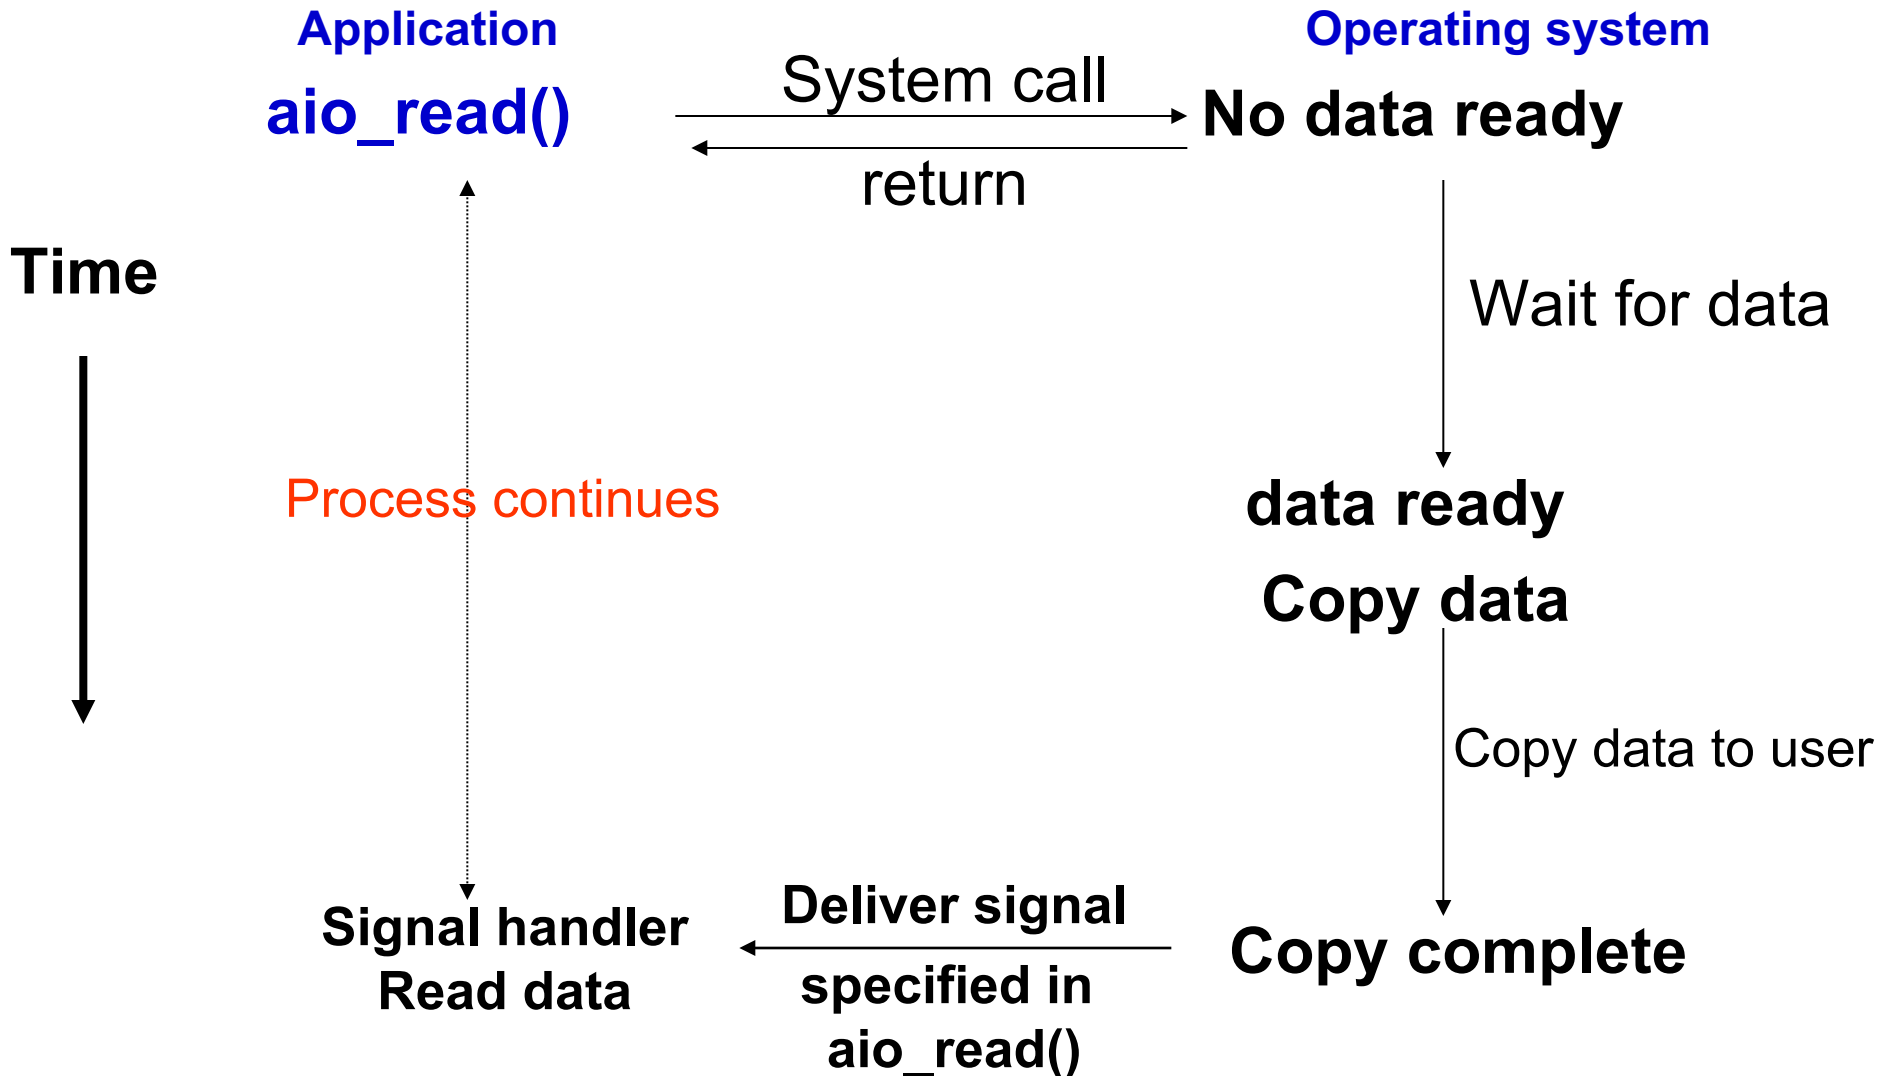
Application

Operating system

aio_read()

System call

No data ready

return

Time

Wait for data

Process continues

data ready

Copy data

Copy data to user

Deliver signal

specified in aio_read()

Signal handler
Read data

Copy complete